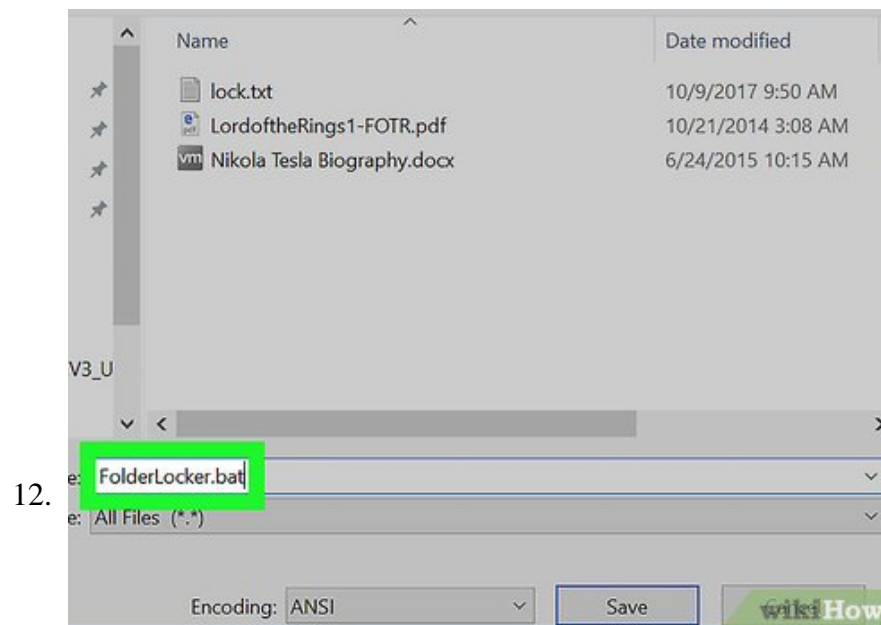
12.

Name | Date modified

lock.txt 10/9/2017 9:50 AM
LordoftheRings1-FOTR.pdf 10/21/2014 3:08 AM
Nikola Tesla Biography.docx 6/24/2015 10:15 AM

V3_U

e: FolderLocker.bat
e: All Files (*.*)

Encoding: ANSI
Save
wikiHow